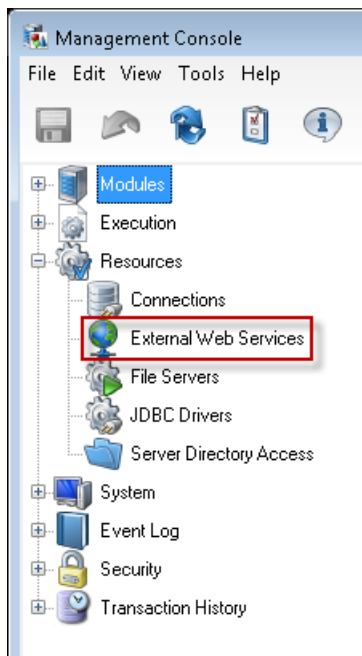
Management Console

File Edit View Tools Help

Modules
Execution
Resources
Connections
External Web Services
File Servers
JDBC Drivers
Server Directory Access
System
Event Log
Security
Transaction History